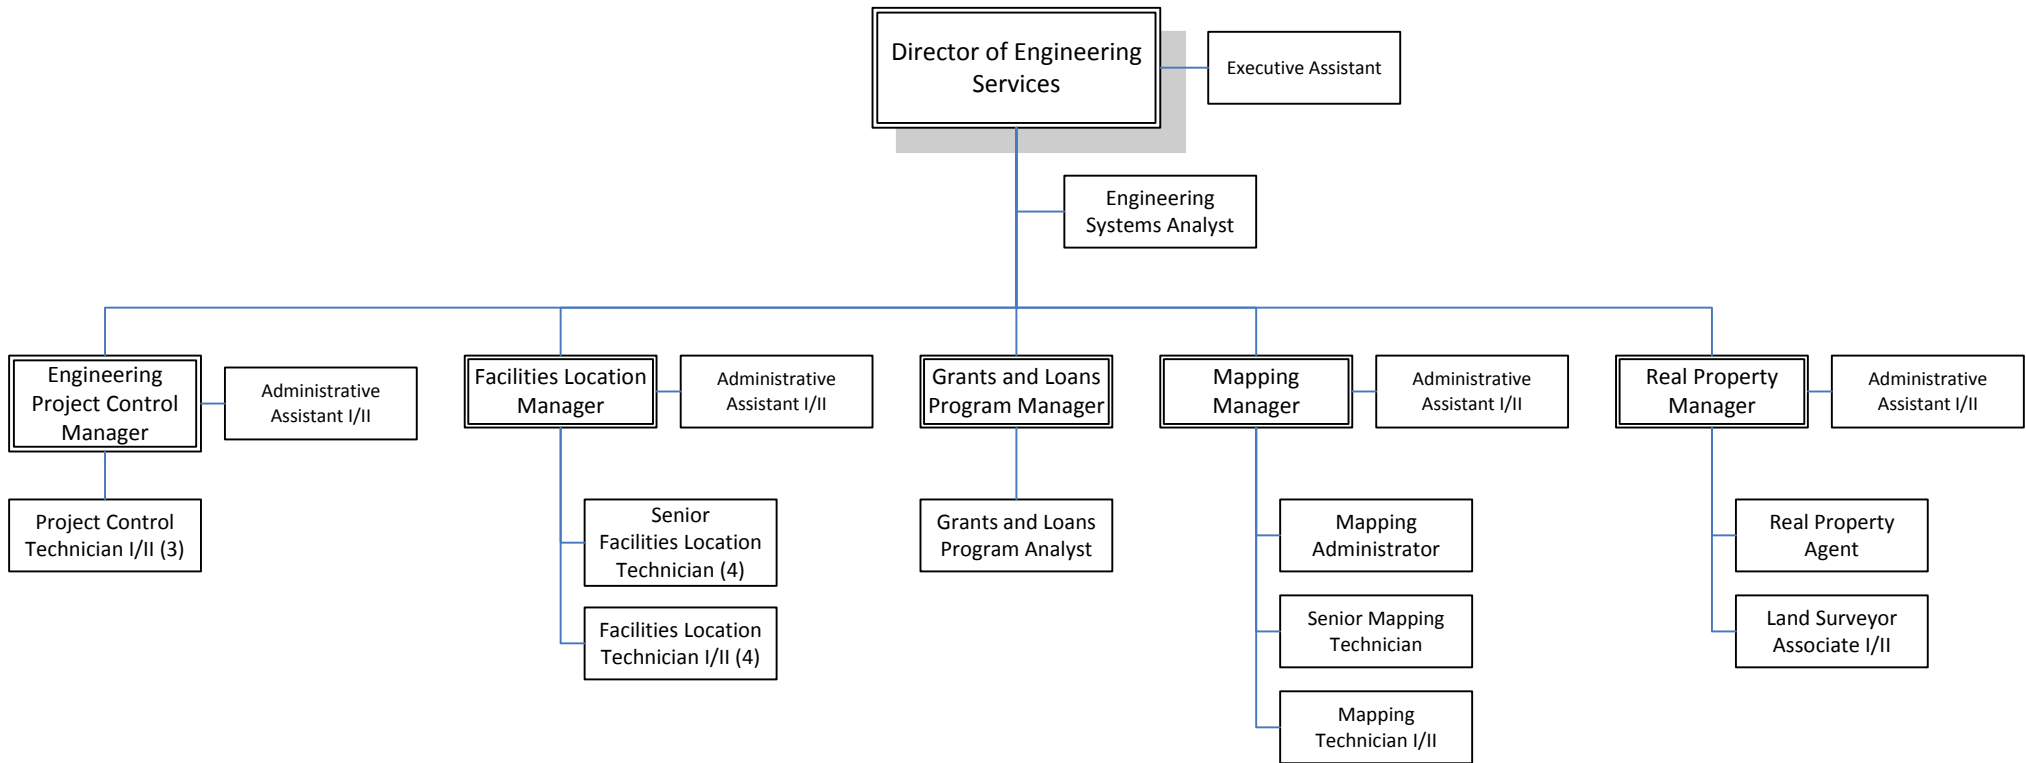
Director of Engineering Services

Executive Assistant

Engineering Systems Analyst

Engineering Project Control Manager

Administrative Assistant I/II

Project Control Technician I/II (3)

Facilities Location Manager

Administrative Assistant I/II

Senior Facilities Location Technician (4)

Facilities Location Technician I/II (4)

Grants and Loans Program Manager

Grants and Loans Program Analyst

Mapping Manager

Administrative Assistant I/II

Mapping Administrator

Senior Mapping Technician

Mapping Technician I/II

Real Property Manager

Administrative Assistant I/II

Real Property Agent

Land Surveyor Associate I/II